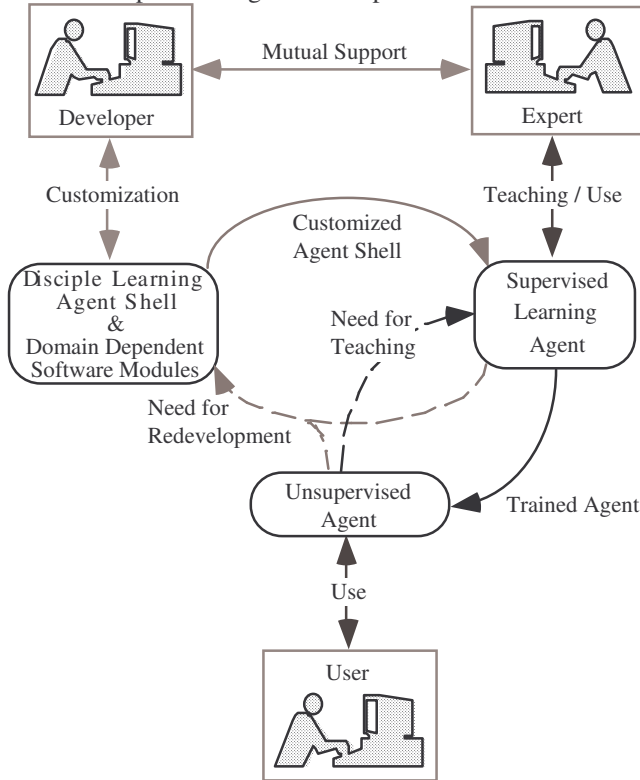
Developer

Mutual Support

Expert

Customization

Teaching / Use

Customized Agent Shell

Disciple Learning Agent Shell & Domain Dependent Software Modules

Need for Teaching

Supervised Learning Agent

Need for Redevelopment

Unsupervised Agent

Trained Agent

Use

User